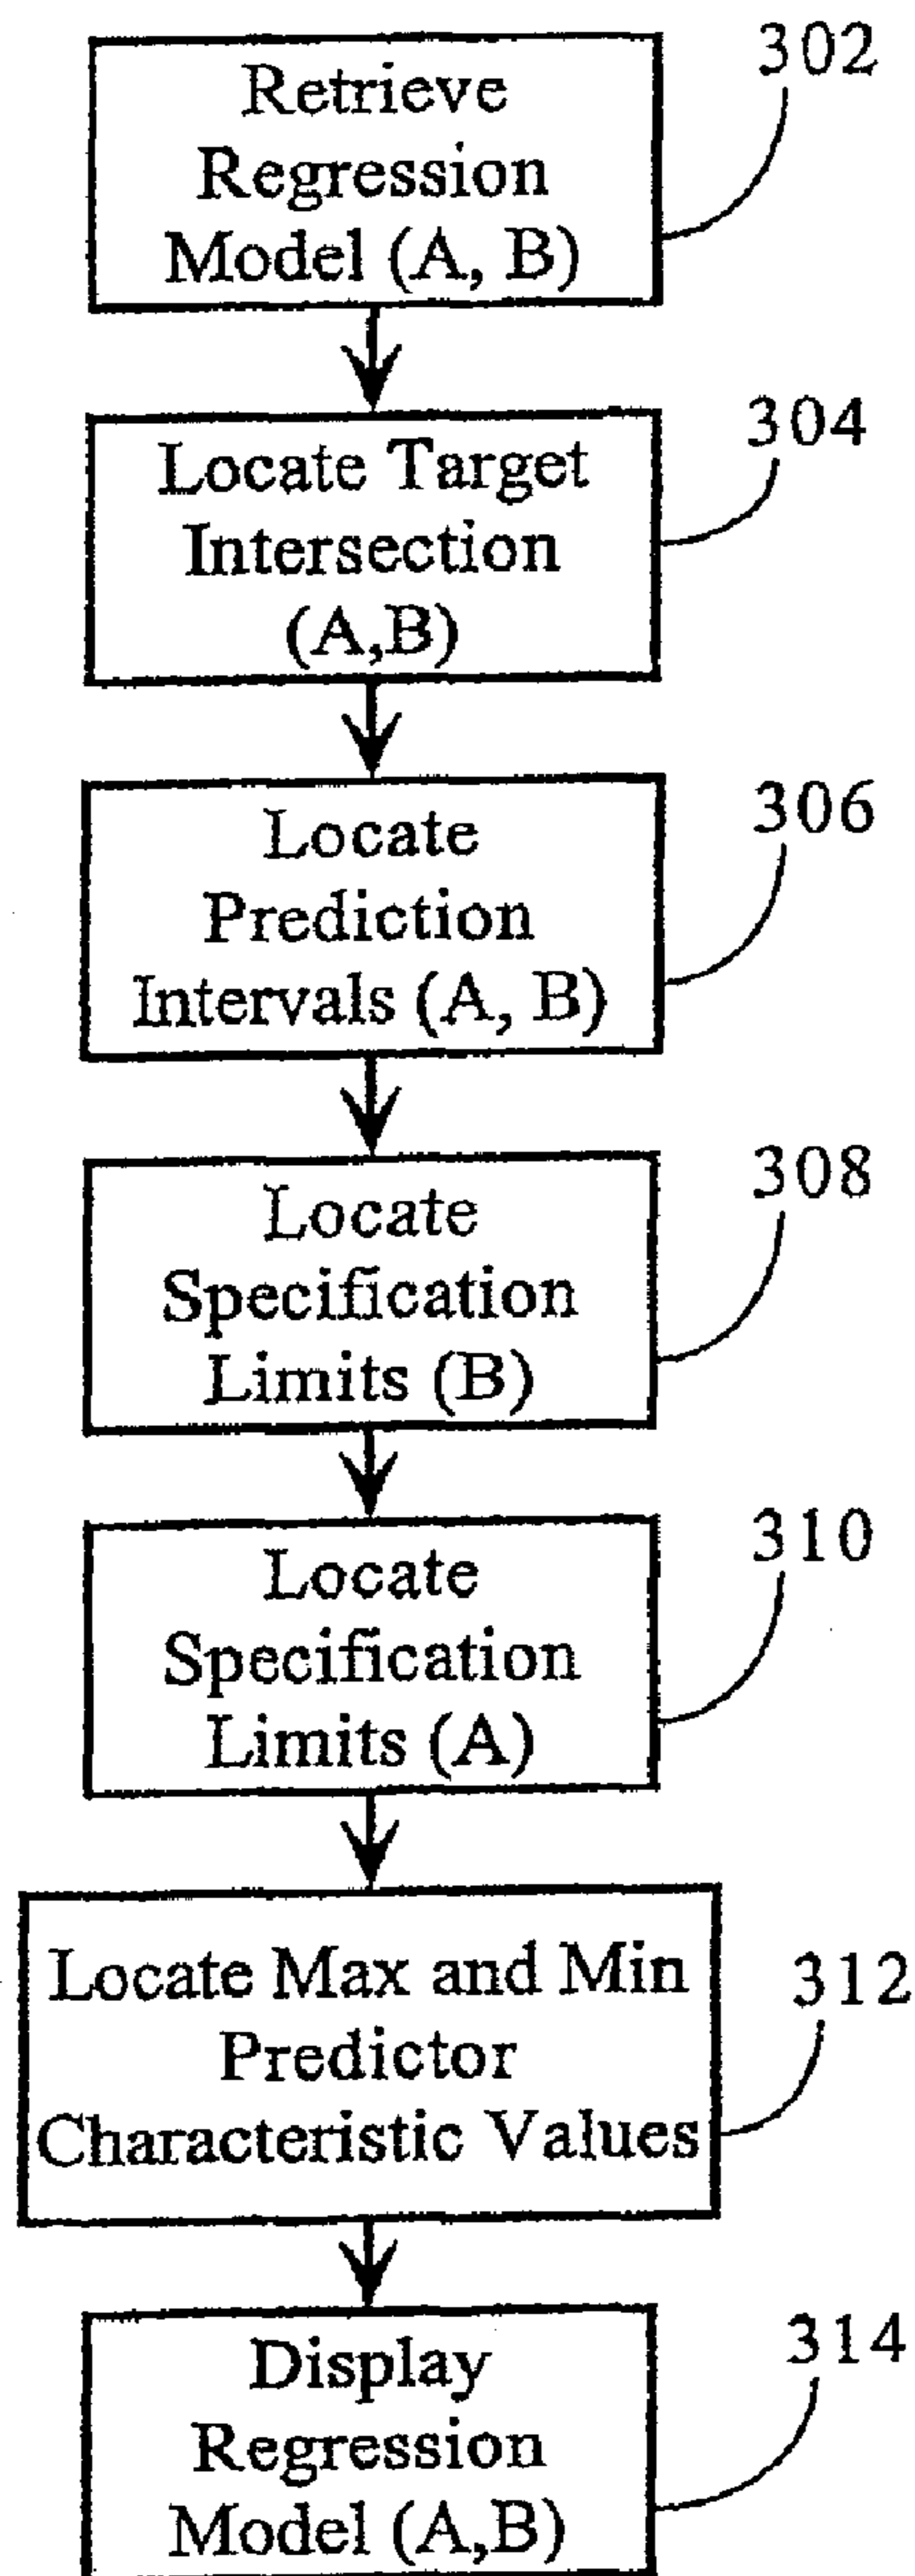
Retrieve Regression Model (A, B)

302

Locate Target Intersection (A,B)

304

Locate Prediction Intervals (A, B)

306

Locate Specification Limits (B)

308

Locate Specification Limits (A)

310

Locate Max and Min Predictor Characteristic Values

312

Display Regression Model (A,B)

314